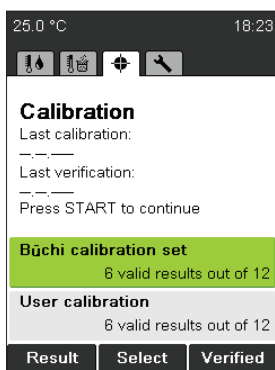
25.0 °C 18:23

Calibration
Last calibration:
–.–.––
Last verification:
–.–.––
Press START to continue

Büchi calibration set
6 valid results out of 12

User calibration
6 valid results out of 12

Result | Select | Verified